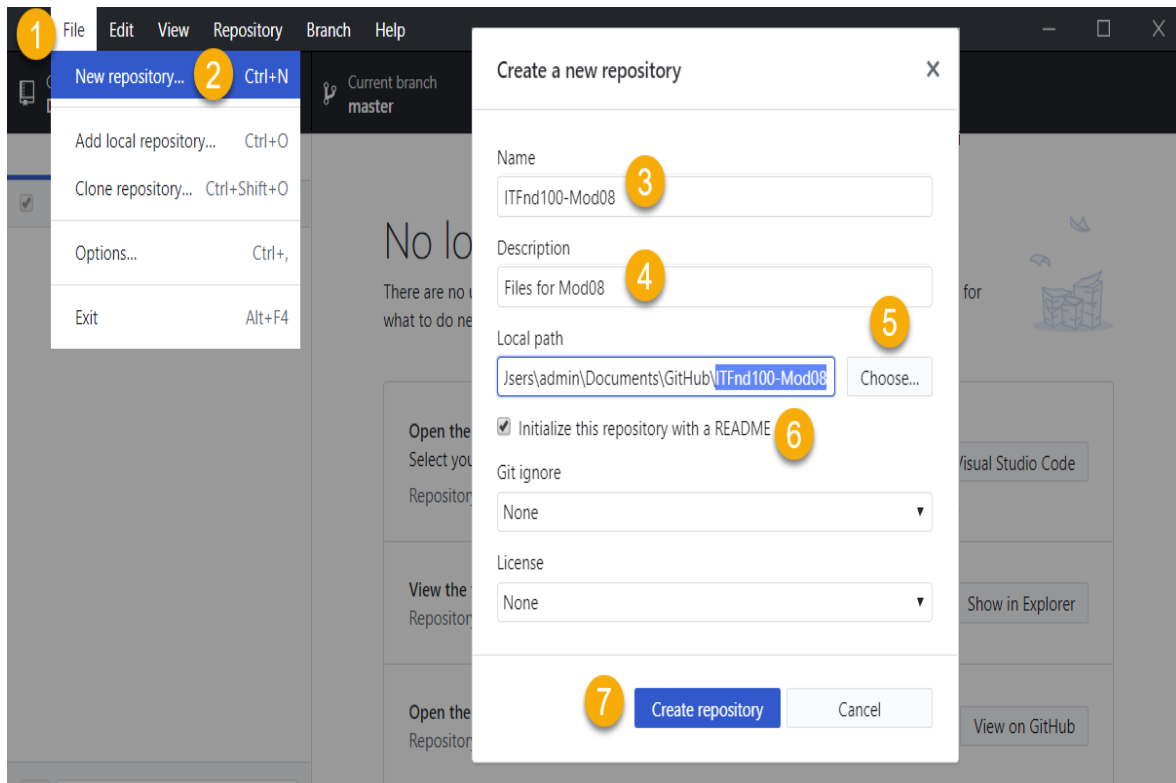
1 File Edit View Repository Branch Help

New repository... 2 Ctrl+N

Add local repository... Ctrl+O

Clone repository... Ctrl+Shift+O

Options... Ctrl+,

Exit Alt+F4

Current branch
master

No lo

There are no u
what to do ne

for

Open the
Select you
Repository

View the
Repository

Open the
Repository

Visual Studio Code

Show in Explorer

View on GitHub

Create a new repository

Name

ITFnd100-Mod08 3

Description

Files for Mod08 4

Local path 5

Jsers\admin\Documents\GitHub\ITFnd100-Mod08

Choose...

Initialize this repository with a README 6

Git ignore

None

License

None

7 Create repository

Cancel